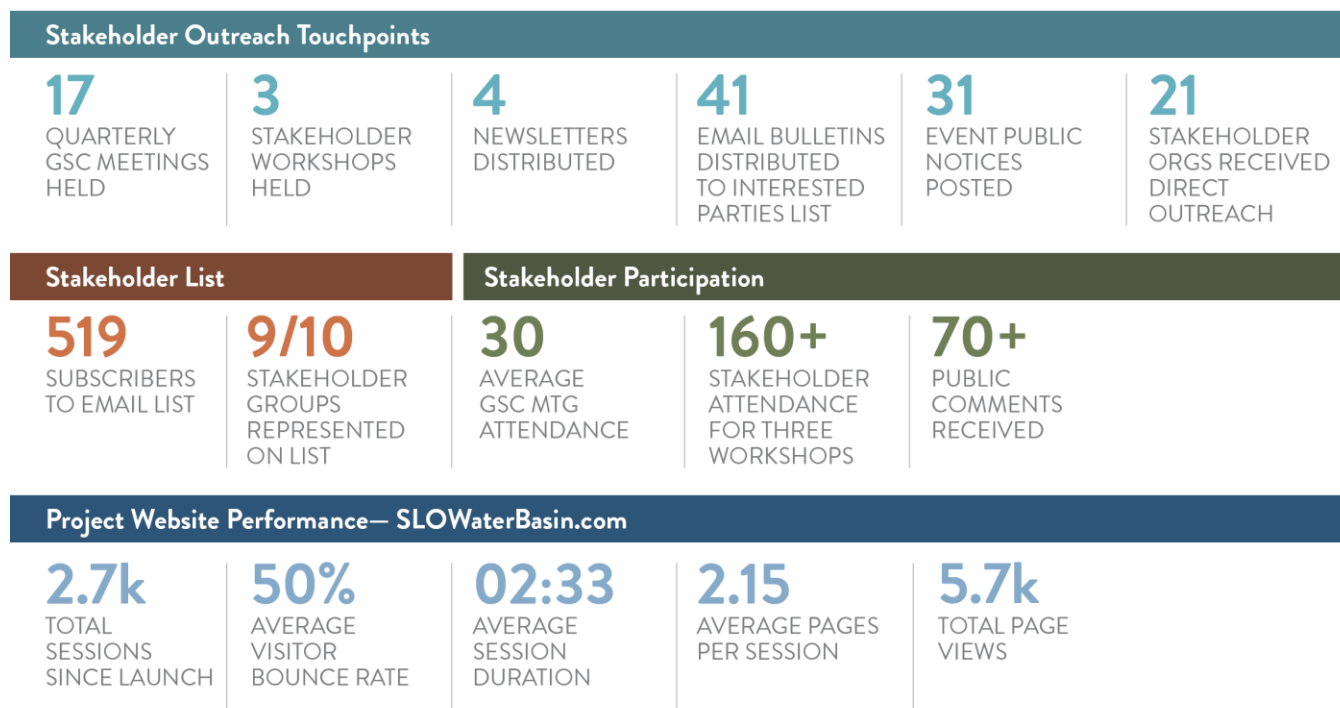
Stakeholder Outreach Touchpoints

17
QUARTERLY GSC MEETINGS HELD

3
STAKEHOLDER WORKSHOPS HELD

4
NEWSLETTERS DISTRIBUTED

41
EMAIL BULLETINS DISTRIBUTED TO INTERESTED PARTIES LIST

31
EVENT PUBLIC NOTICES POSTED

21
STAKEHOLDER ORGS RECEIVED DIRECT OUTREACH

Stakeholder List

519
SUBSCRIBERS TO EMAIL LIST

9/10
STAKEHOLDER GROUPS REPRESENTED ON LIST

Stakeholder Participation

30
AVERAGE GSC MTG ATTENDANCE

160+
STAKEHOLDER ATTENDANCE FOR THREE WORKSHOPS

70+
PUBLIC COMMENTS RECEIVED

Project Website Performance— SLOWaterBasin.com

2.7k
TOTAL SESSIONS SINCE LAUNCH

50%
AVERAGE VISITOR BOUNCE RATE

02:33
AVERAGE SESSION DURATION

2.15
AVERAGE PAGES PER SESSION

5.7k
TOTAL PAGE VIEWS